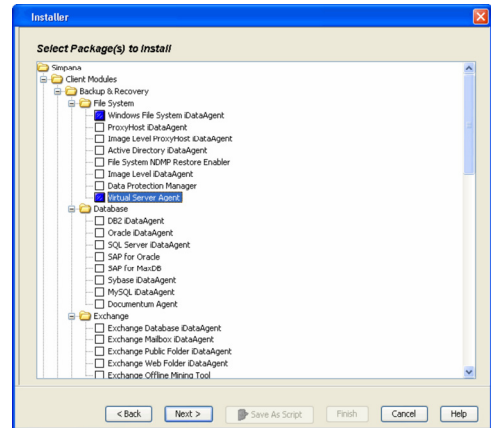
Installer

Select Package(s) to Install

Simpana
Client Modules
Backup & Recovery
File System
Windows File System iDataAgent
ProxyHost iDataAgent
Image Level ProxyHost iDataAgent
Active Directory iDataAgent
File System NDMP Restore Enabler
Image Level iDataAgent
Data Protection Manager
Virtual Server Agent
Database
DB2 iDataAgent
Oracle iDataAgent
SQL Server iDataAgent
SAP for Oracle
SAP for MaxDB
Sybase iDataAgent
MySQL iDataAgent
Documentum Agent
Exchange
Exchange Database iDataAgent
Exchange Mailbox iDataAgent
Exchange Public Folder iDataAgent
Exchange Web Folder iDataAgent
Exchange Offline Mining Tool

< Back
Next >
Save As Script
Finish
Cancel
Help